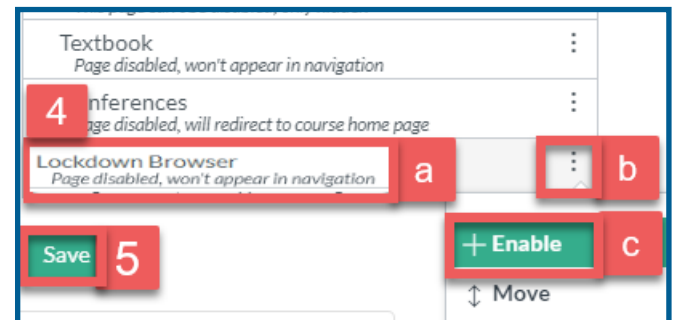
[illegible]

Textbook
Page disabled, won't appear in navigation

4

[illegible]nferences
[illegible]ge disabled, will redirect to course home page

Lockdown Browser
Page disabled, won't appear in navigation

a

b

Save

5

+ Enable

c

↕ Move